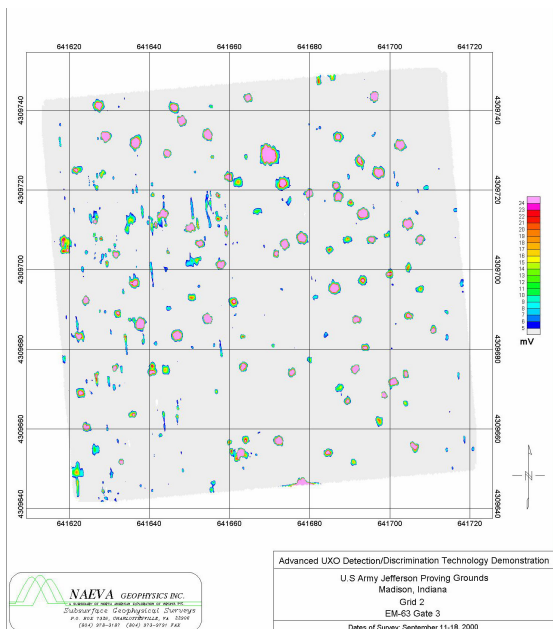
641620 641640 641660 641680 641700 641720

4309740 4309720 4309700 4309680 4309660 4309640

4309740 4309720 4309700 4309680 4309660 4309640

641620 641640 641660 641680 641700 641720

24
23
22
21
20
19
18
17
16
15
14
13
12
11
10
9
8
7
6
5

mV

N

Advanced UXO Detection/Discrimination Technology Demonstration

U.S Army Jefferson Proving Grounds
Madison, Indiana
Grid 2
EM-63 Gate 3

Dates of Survey: September 11-18, 2000

NAEVA GEOPHYSICS INC.
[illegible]
Subsurface Geophysical Surveys
P.O. BOX 7325, CHARLOTTESVILLE, VA 22906
(804) 978-3187 (804) 973-9791 FAX